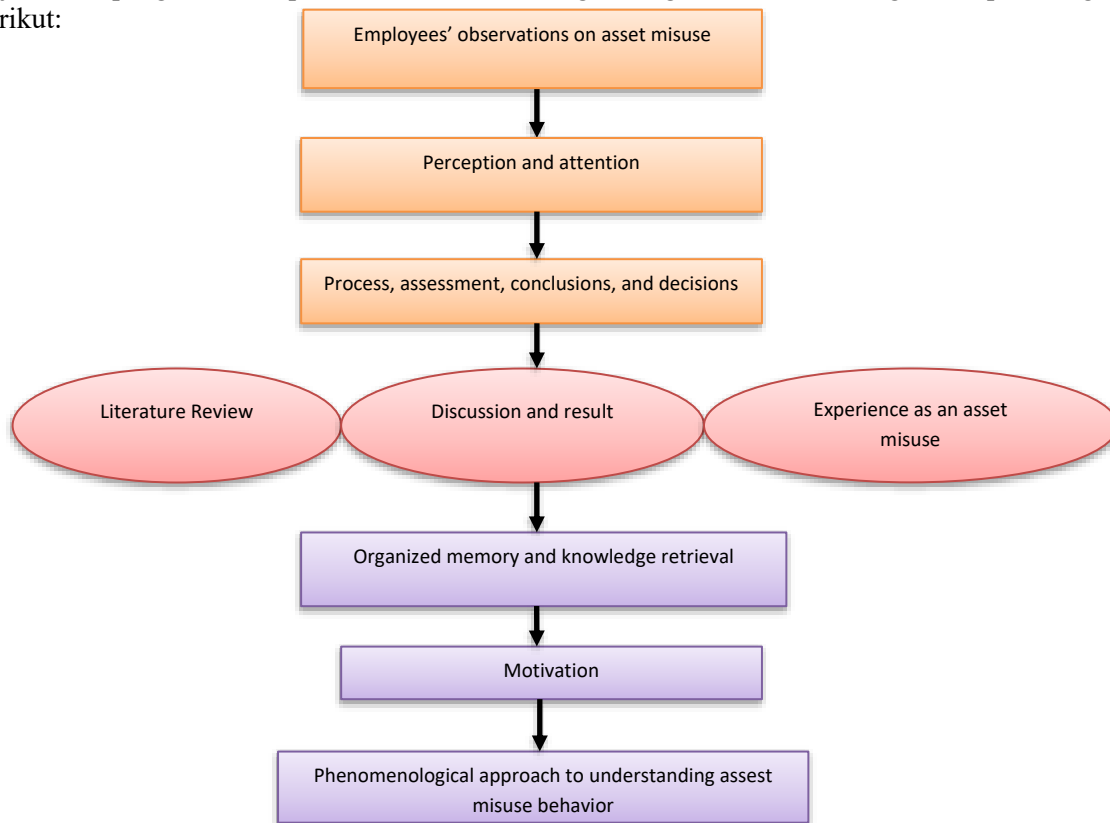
rikut:

Employees' observations on asset misuse

Perception and attention

Process, assessment, conclusions, and decisions

Literature Review

Discussion and result

Experience as an asset misuse

Organized memory and knowledge retrieval

Motivation

Phenomenological approach to understanding assest misuse behavior